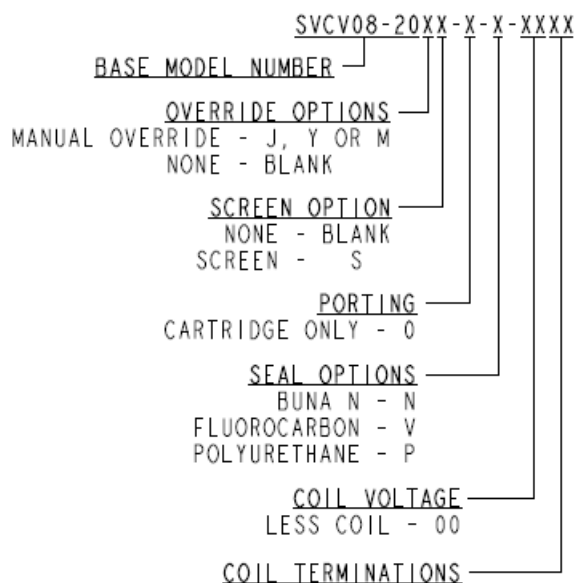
SVCV08-20XX-X-X-XXXX

BASE MODEL NUMBER

OVERRIDE OPTIONS
MANUAL OVERRIDE - J, Y OR M
NONE - BLANK

SCREEN OPTION
NONE - BLANK
SCREEN - S

PORTING
CARTRIDGE ONLY - 0

SEAL OPTIONS
BUNA N - N
FLUOROCARBON - V
POLYURETHANE - P

COIL VOLTAGE
LESS COIL - 00

COIL TERMINATIONS